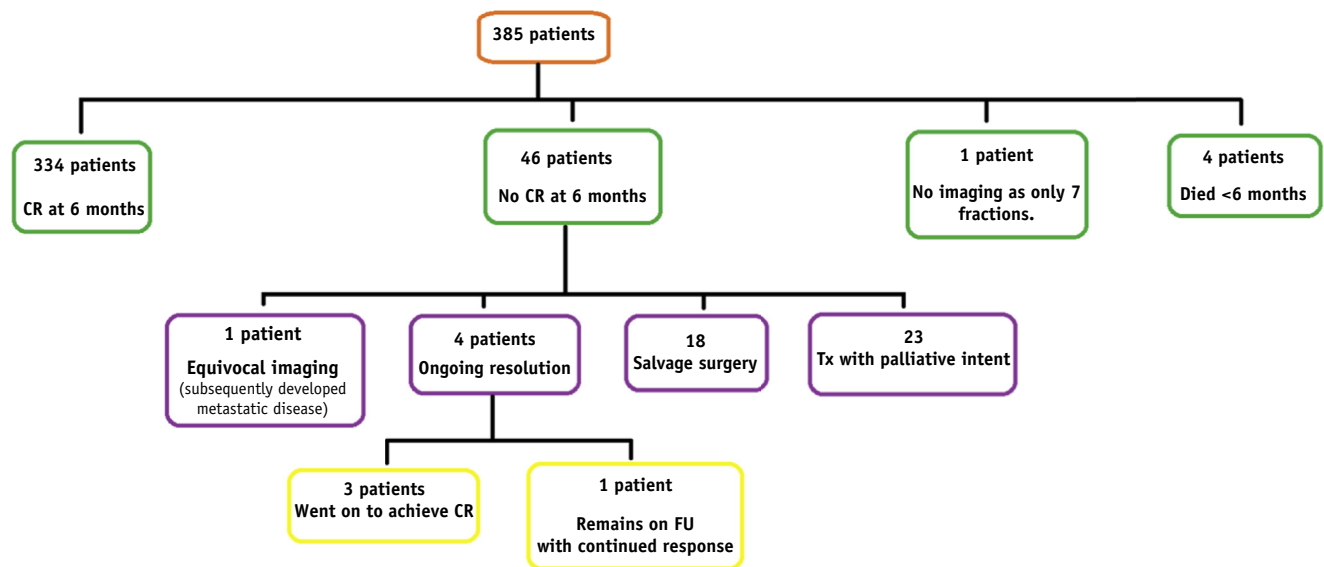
385 patients

334 patients

CR at 6 months

46 patients

No CR at 6 months

1 patient

No imaging as only 7 fractions.

4 patients

Died <6 months

1 patient

Equivocal imaging

(subsequently developed metastatic disease)

4 patients

Ongoing resolution

18

Salvage surgery

23

Tx with palliative intent

3 patients

Went on to achieve CR

1 patient

Remains on FU

with continued response